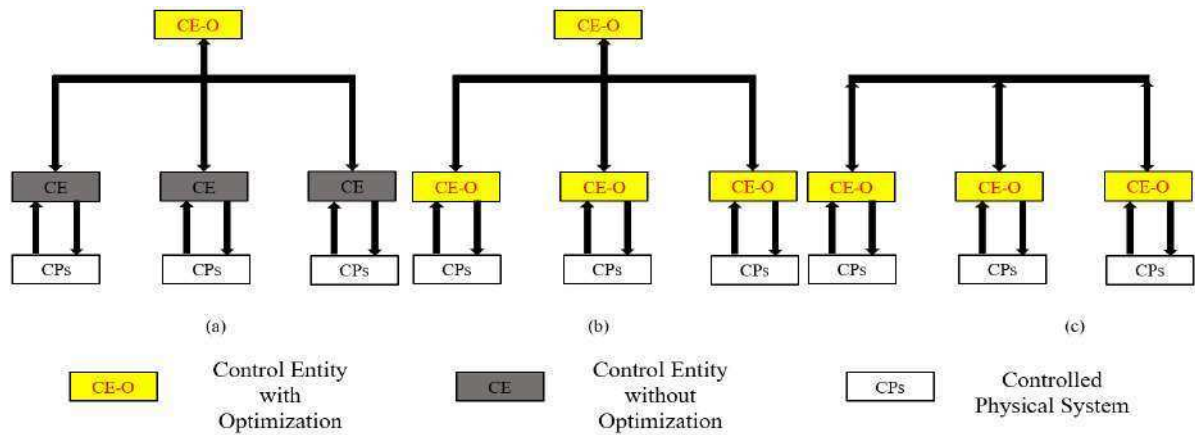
CE-O

CE CE CE

CPs CPs CPs

(a)

CE-O

CE-O CE-O CE-O

CPs CPs CPs

(b)

CE-O CE-O CE-O

CPs CPs CPs

(c)

CE-O Control Entity with Optimization

CE Control Entity without Optimization

CPs Controlled Physical System